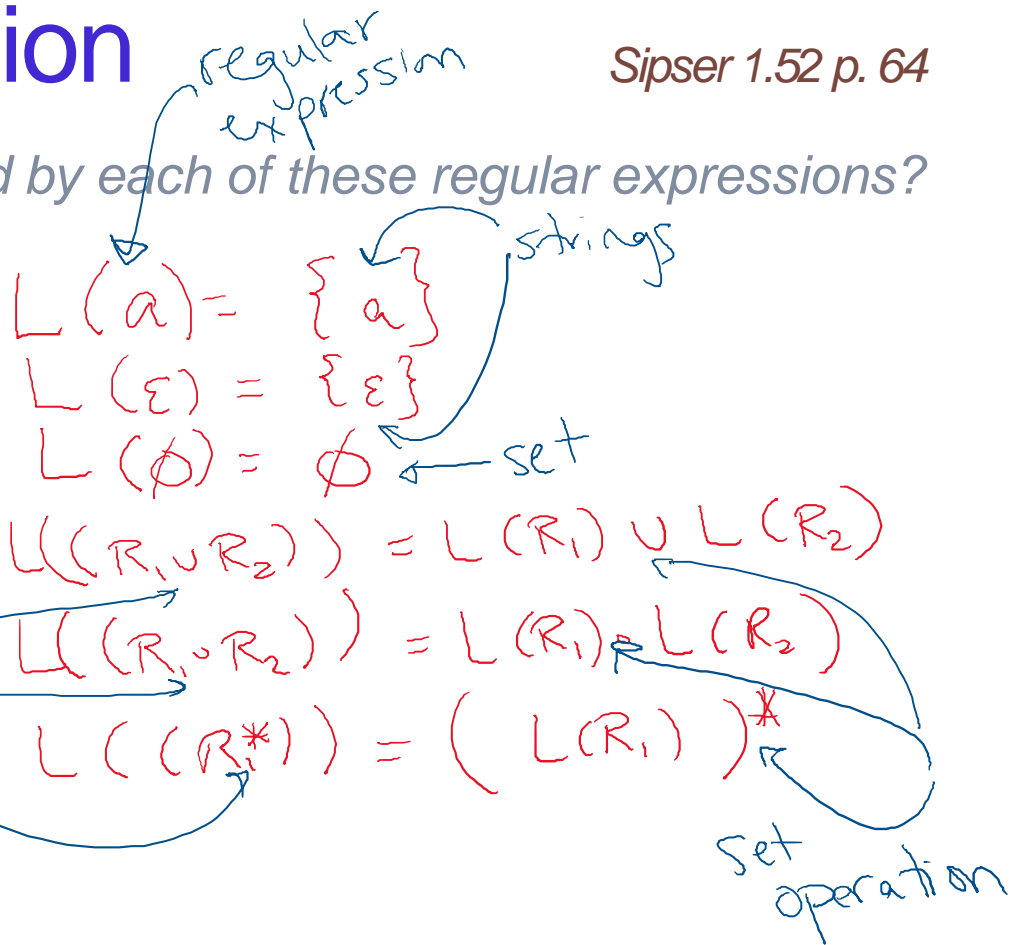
ion

regular expression

Sipser 1.52 p. 64

d by each of these regular expressions?

strings

$L(a) = \{a\}$

$L(\varepsilon) = \{\varepsilon\}$

$L(\emptyset) = \emptyset$ ← set

$L((R_1 \cup R_2)) = L(R_1) \cup L(R_2)$

$L((R_1 \circ R_2)) = L(R_1) \circ L(R_2)$

$L((R_1^*)) = (L(R_1))^*$

set operation